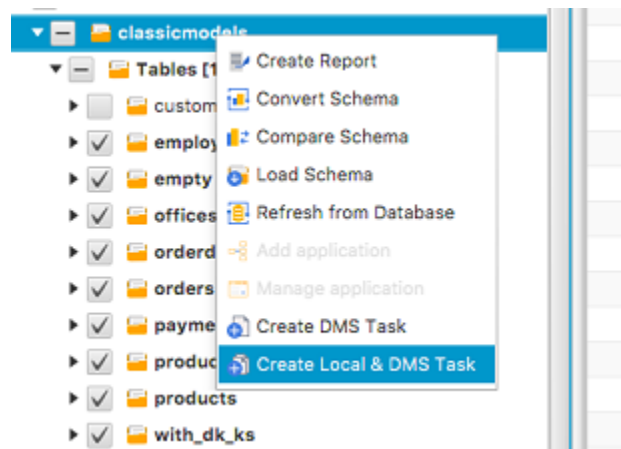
classicmodels
Tables [1
custom
employ
empty
offices
orderd
orders
payme
produc
products
with_dk_ks

Create Report
Convert Schema
Compare Schema
Load Schema
Refresh from Database
Add application
Manage application
Create DMS Task
Create Local & DMS Task